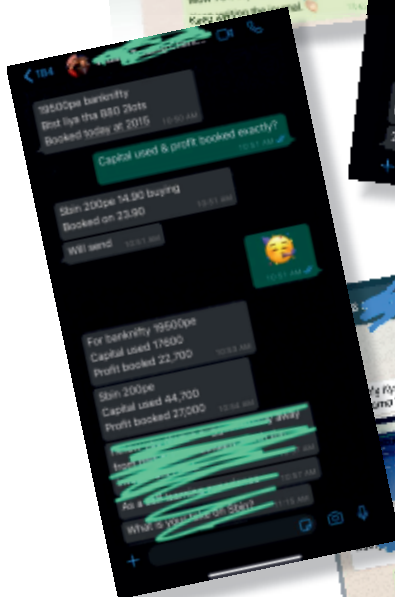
184

19500pe banknifty
Bnt liya tha 880 2lots
Booked today at 2015 10:50 AM

Capital used & profit booked exactly? 10:51 AM

Sbin 200pe 14.90 buying
Booked on 23.90 10:51 AM

Will send 10:51 AM

10:51 AM

For banknifty 19500pe
Capital used 17600
Profit booked 22,700 10:53 AM

Sbin 200pe
Capital used 44,700
Profit booked 27,000 10:54 AM

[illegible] away
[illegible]
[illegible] 10:57 AM
As a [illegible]
What is your take on Sbin? 11:15 AM